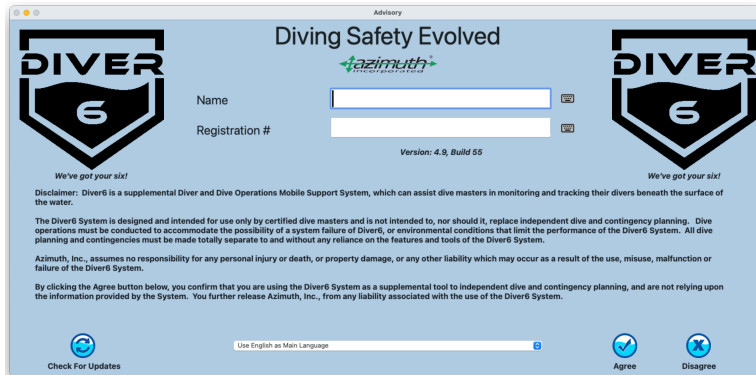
Advisory

DIVER 6

We've got your six!

Diving Safety Evolved

azimuth incorporated

Name

Registration #

Version: 4.9, Build 55

DIVER 6

We've got your six!

Disclaimer: Diver6 is a supplemental Diver and Dive Operations Mobile Support System, which can assist dive masters in monitoring and tracking their divers beneath the surface of the water.

The Diver6 System is designed and intended for use only by certified dive masters and is not intended to, nor should it, replace independent dive and contingency planning. Dive operations must be conducted to accommodate the possibility of a system failure of Diver6, or environmental conditions that limit the performance of the Diver6 System. All dive planning and contingencies must be made totally separate to and without any reliance on the features and tools of the Diver6 System.

Azimuth, Inc., assumes no responsibility for any personal injury or death, or property damage, or any other liability which may occur as a result of the use, misuse, malfunction or failure of the Diver6 System.

By clicking the Agree button below, you confirm that you are using the Diver6 System as a supplemental tool to independent dive and contingency planning, and are not relying upon the information provided by the System. You further release Azimuth, Inc., from any liability associated with the use of the Diver6 System.

Check For Updates

Use English as Main Language

Agree

Disagree